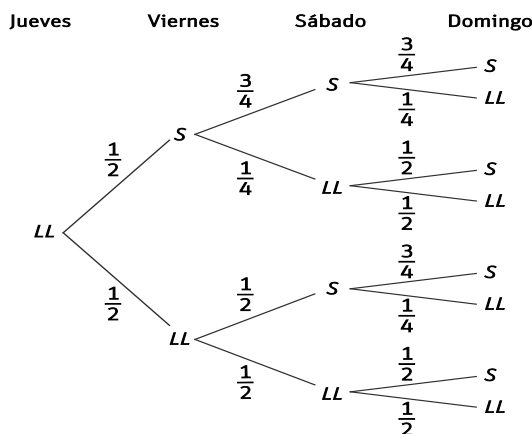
Jueves Viernes Sábado Domingo

LL

$\frac{1}{2}$

S

$\frac{3}{4}$

S

$\frac{3}{4}$

S

$\frac{1}{4}$

LL

$\frac{1}{4}$

LL

$\frac{1}{2}$

S

$\frac{1}{2}$

LL

$\frac{1}{2}$

LL

$\frac{1}{2}$

S

$\frac{3}{4}$

S

$\frac{1}{4}$

LL

$\frac{1}{2}$

LL

$\frac{1}{2}$

S

$\frac{1}{2}$

LL